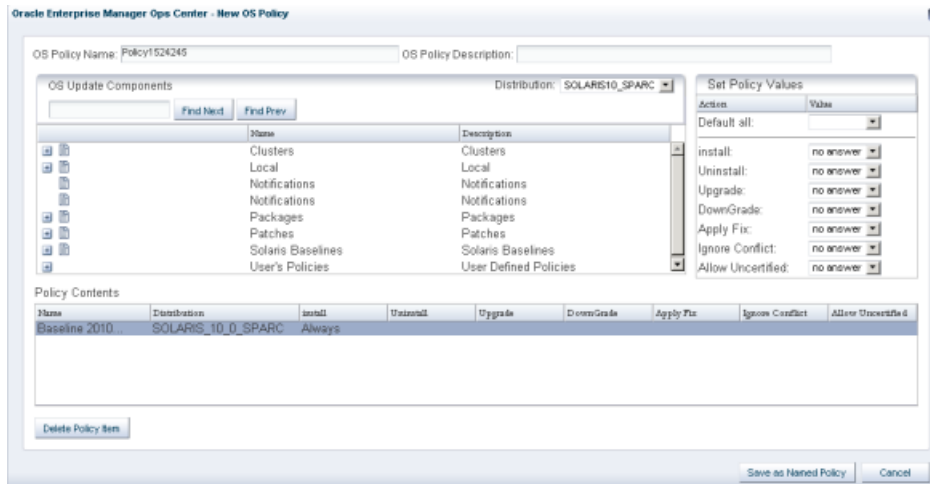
Oracle Enterprise Manager Ops Center - New OS Policy

OS Policy Name: Policy1524245

OS Policy Description:

OS Update Components

Distribution: SOLARIS10_SPARC

Find Next Find Prev

| Name | Description |
|---|---|
| Clusters | Clusters |
| Local | Local |
| Notifications | Notifications |
| Notifications | Notifications |
| Packages | Packages |
| Patches | Patches |
| Solaris Baselines | Solaris Baselines |
| User's Policies | User Defined Policies |

Set Policy Values

| Action | Value |
|---|---|
| Default all: | |
| install: | no answer |
| Uninstall: | no answer |
| Upgrade: | no answer |
| DownGrade: | no answer |
| Apply Fix: | no answer |
| Ignore Conflict: | no answer |
| Allow Uncertified: | no answer |

Policy Contents

| Name | Distribution | install | Uninstall | Upgrade | DownGrade | Apply Fix | Ignore Conflict | Allow Uncertified |
|---|---|---|---|---|---|---|---|---|
| Baseline 2010... | SOLARIS_10_0_SPARC | Always | | | | | | |

Delete Policy Item

Save as Named Policy Cancel